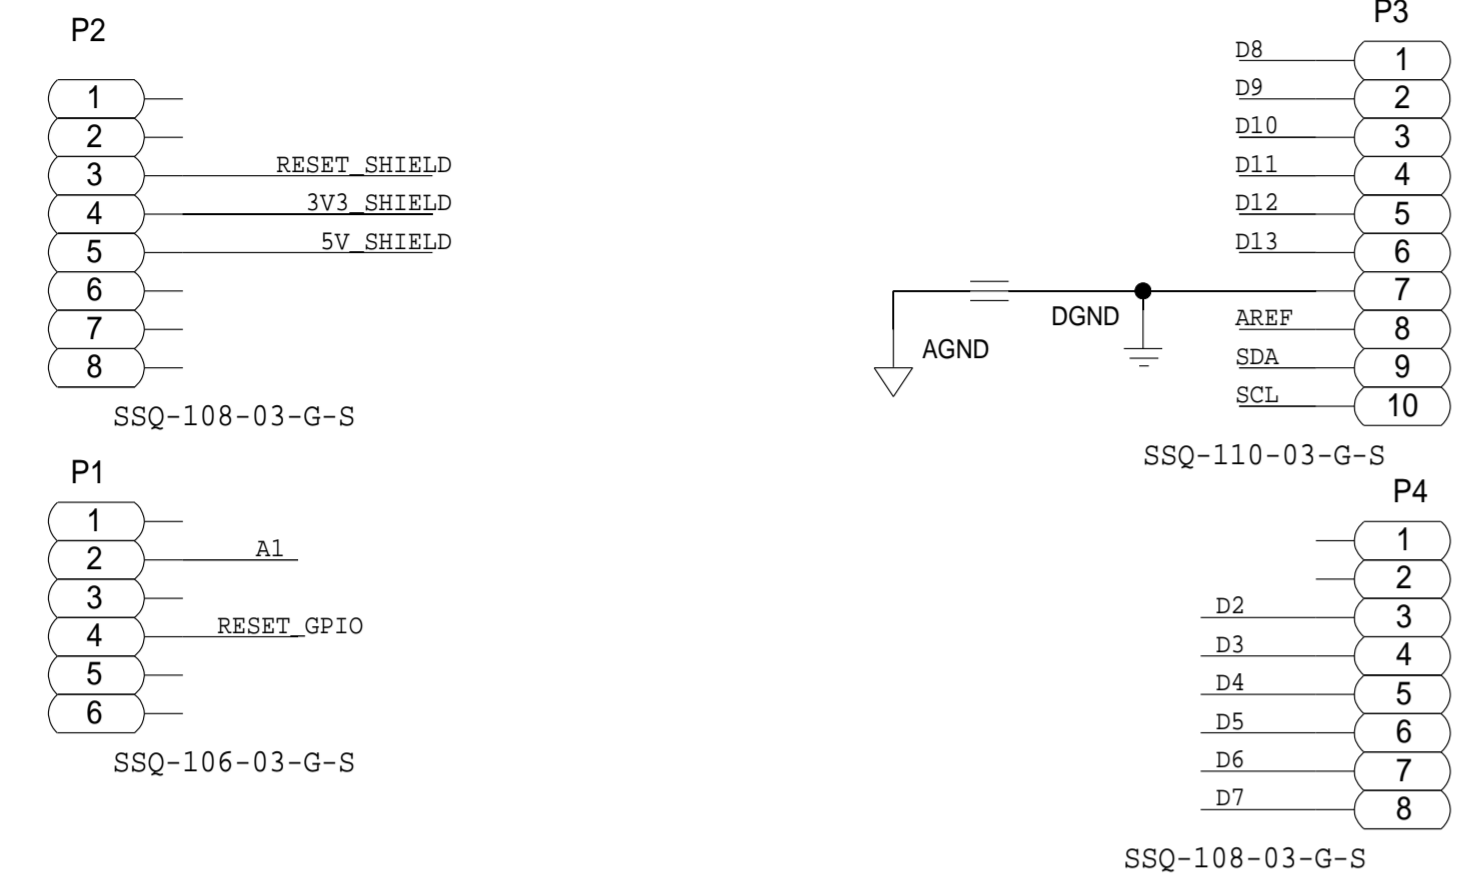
P2

1
2
3 RESET_SHIELD
4 3V3_SHIELD
5 5V_SHIELD
6
7
8

SSQ-108-03-G-S

P1

1
2 A1
3
4 RESET_GPIO
5
6

SSQ-106-03-G-S

P3

D8 1
D9 2
D10 3
D11 4
D12 5
D13 6
7
AREF 8
SDA 9
SCL 10

DGND

AGND

SSQ-110-03-G-S

P4

1
2
D2 3
D3 4
D4 5
D5 6
D6 7
D7 8

SSQ-108-03-G-S